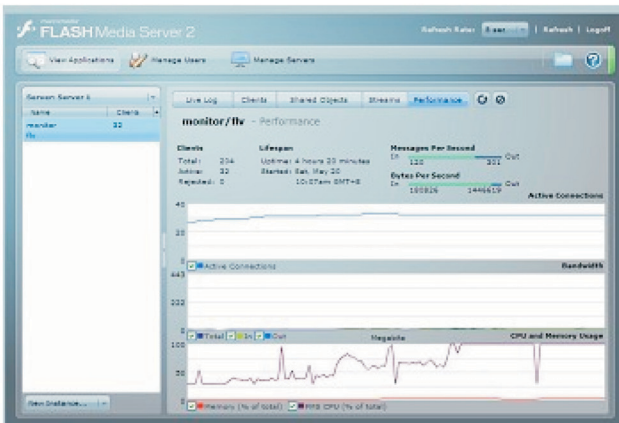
macromedia FLASH Media Server 2

Refresh Rate: 5 sec | Refresh | Logoff

View Applications Manage Users Manage Servers

Server: Server 6

| Name | Clients |
|---|---|
| monitor flv | 32 |

New Instance...

Live Log Clients Shared Objects Streams Performance

monitor/flv - Performance

Clients
Total: 204
Active: 32
Rejected: 0

Lifespan
Uptime: 4 hours 20 minutes
Started: Sat, May 20 10:07am GMT+8

Messages Per Second
In 120 Out 301

Bytes Per Second
In 190826 Out 1449619

Active Connections

40
20
0

Active Connections

Bandwidth

443
222
0

Total In Out

Megabits

CPU and Memory Usage

100
50
0

Memory (% of total) FMS CPU (% of total)